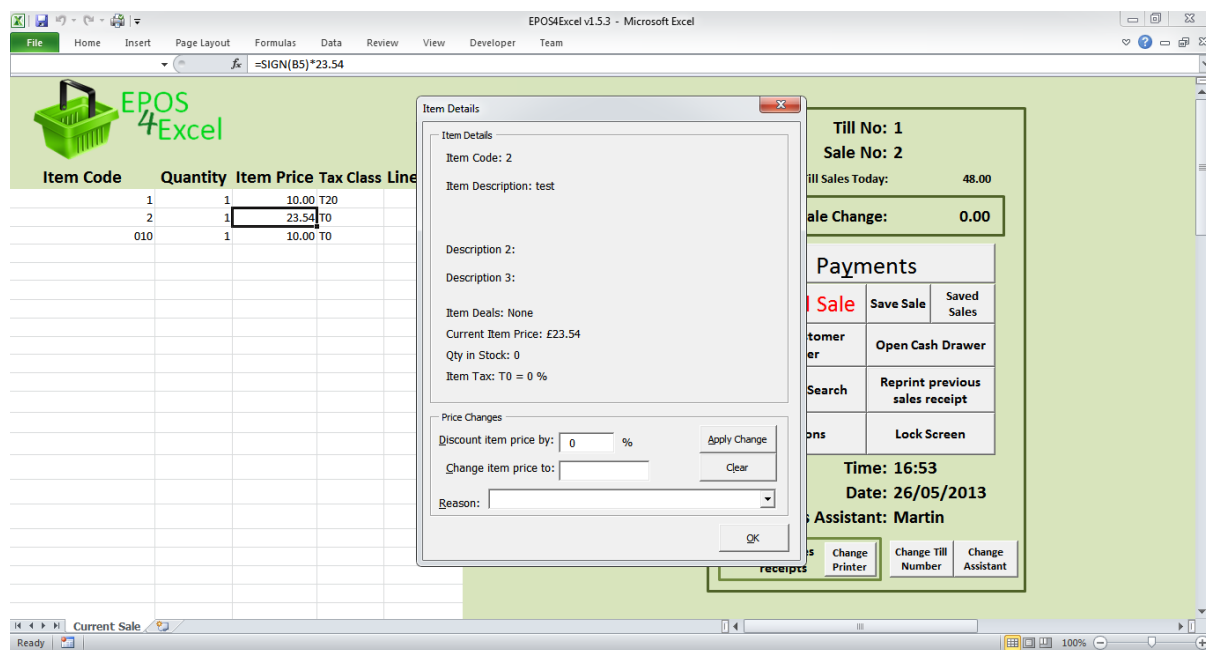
EPOS4Excel v1.5.3 - Microsoft Excel

File Home Insert Page Layout Formulas Data Review View Developer Team

$f_x$ =SIGN(B5)*23.54

EPOS 4Excel

| Item Code | Quantity | Item Price | Tax Class | Line |
|---|---|---|---|---|
| 1 | 1 | 10.00 | T20 | |
| 2 | 1 | 23.54 | T0 | |
| 010 | 1 | 10.00 | T0 | |

Item Details

Item Details

Item Code: 2

Item Description: test

Description 2:

Description 3:

Item Deals: None

Current Item Price: £23.54

Qty in Stock: 0

Item Tax: T0 = 0 %

Price Changes

Discount item price by: 0 %

Apply Change

Change item price to:

Clear

Reason:

OK

Till No: 1

Sale No: 2

Till Sales Today: 48.00

ale Change: 0.00

Payments

l Sale

Save Sale

Saved Sales

tomer er

Open Cash Drawer

Search

Reprint previous sales receipt

ons

Lock Screen

Time: 16:53

Date: 26/05/2013

s Assistant: Martin

es receipts

Change Printer

Change Till Number

Change Assistant

Current Sale

Ready

100%